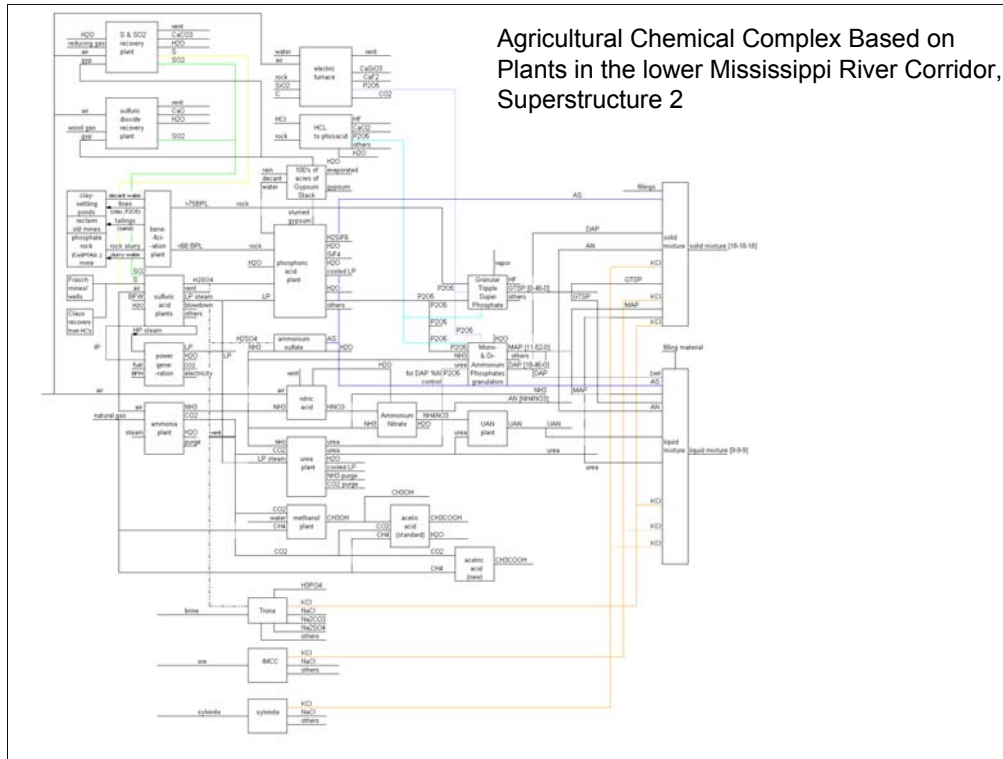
Agricultural Chemical Complex Based on Plants in the lower Mississippi River Corridor, Superstructure 2

H2O
reducing gas
air
gyp
S & SO2 recovery plant
vent
CaCO3
H2O
S
SO2

air
wood gas
gyp
sulfuric dioxide recovery plant
vent
CaO
H2O
SO2

water
air
rock
SiO2
C
electric furnace
vent
CaSiO3
CaF2
P2O5
CO2

HCl
rock
HCL to phosacid
HF
CaCl2
P2O5
others
H2O

rain
decant water
100's of acres of Gypsum Stack
H2O evaporated
gypsum

clay-settling ponds
reclaim old mines
phosphate rock (CaHPO4)...) mine
decant water
fines (clay, P2O5)
tailings (sand)
rock slurry
slurry water
bene-fici-ation plant
>75BPL
<68 BPL
rock
rock

slurried gypsum
H2O
phosphoric acid plant
H2SiF6
H2O
SiF4
H2O
cooled LP
H2O
vent
others

Frasch mines/ wells
Claus recovery from HCl
SO2
S
air
BFW
sulfuric acid plants
H2SO4
vent
LP steam
blowdown
others
HP steam
LP

IP
power gene-ration
fuel
BFW
LP
H2O
CO2
electricity

H2SO4
NH3
ammonium sulfate
AS
H2O

P2O5
P2O5
P2O5
P2O5
P2O5
Granular Tripple Super Phosphate
vapor
HF
GTSP [0-46-0]
others
NH3
urea
for DAP %N control
P2O5
H2O
Mono- & Di- Ammonium Phosphates granulation
MAP [11-52-0]
others
DAP [18-46-0]
DAP

air
vent
NH3
nitric acid
HNO3
H2O
NH3
Ammonium Nitrate
NH4NO3
H2O
AN [NH4NO3]

air
natural gas
steam
ammonia plant
NH3
CO2
H2O
purge
vent

NH3
CO2
LP steam
urea plant
urea
urea
H2O
cooled LP
NH3 purge
CO2 purge
urea
UAN plant
UAN
UAN
urea
urea

CO2
water
CH4
methanol plant
CH3OH
CH3OH
CO2
CH4
acetic acid (standard)
CH3COOH
H2O
CO2
CH4
acetic acid (new)
CH3COOH

H3PO4
brine
Trona
KCl
NaCl
Na2CO3
Na2SO4
others

ore
IMCC
KCl
NaCl
others

sylvinite
sylvinite
KCl
NaCl
others

AS
DAP
AN
KCl
GTSP
GTSP
MAP
fillings
solid mixture
solid mixture [18-18-18]
KCl
KCl
KCl

filling material
NH3
MAP
DAP
AS
AN
liquid mixture
liquid mixture [9-9-9]
KCl
KCl
KCl